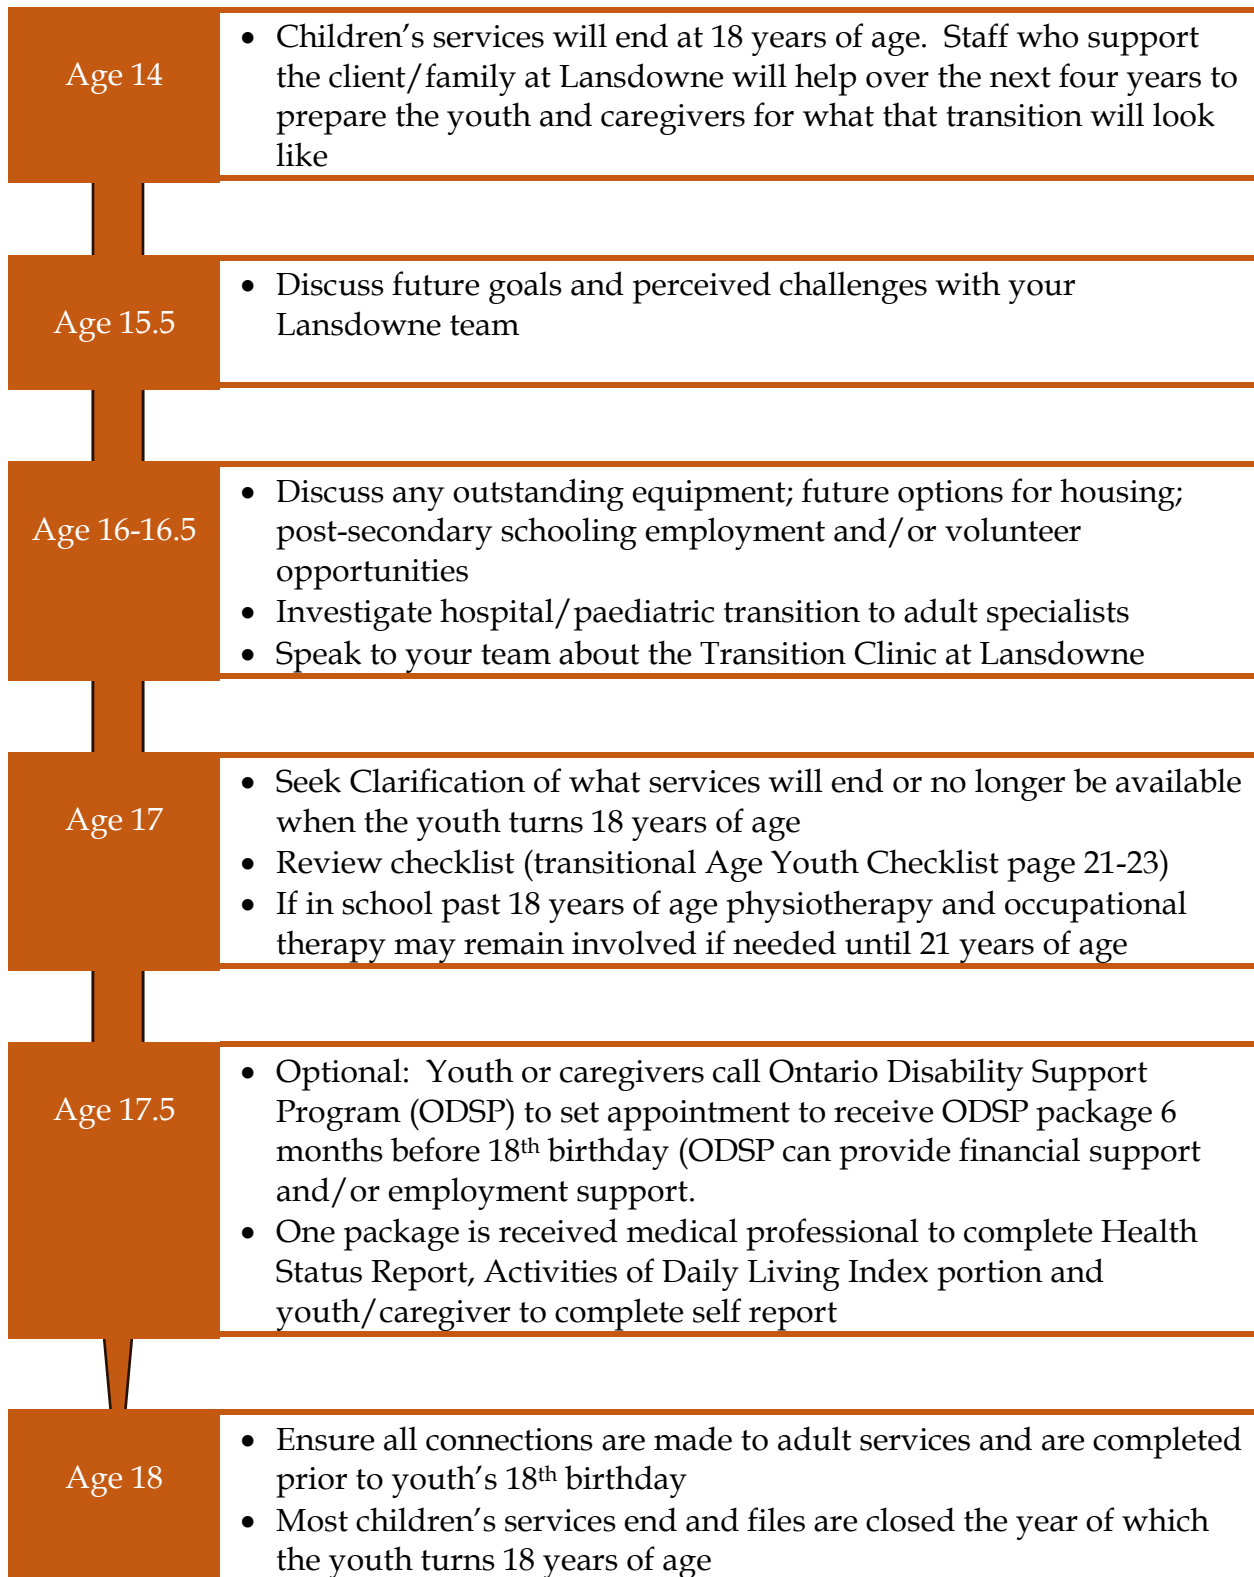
Age 14

- Children's services will end at 18 years of age. Staff who support the client/family at Lansdowne will help over the next four years to prepare the youth and caregivers for what that transition will look like

Age 15.5

- Discuss future goals and perceived challenges with your Lansdowne team

Age 16-16.5

- Discuss any outstanding equipment; future options for housing; post-secondary schooling employment and/or volunteer opportunities
- Investigate hospital/paediatric transition to adult specialists
- Speak to your team about the Transition Clinic at Lansdowne

Age 17

- Seek Clarification of what services will end or no longer be available when the youth turns 18 years of age
- Review checklist (transitional Age Youth Checklist page 21-23)
- If in school past 18 years of age physiotherapy and occupational therapy may remain involved if needed until 21 years of age

Age 17.5

- Optional: Youth or caregivers call Ontario Disability Support Program (ODSP) to set appointment to receive ODSP package 6 months before 18$^{th}$ birthday (ODSP can provide financial support and/or employment support.
- One package is received medical professional to complete Health Status Report, Activities of Daily Living Index portion and youth/caregiver to complete self report

Age 18

- Ensure all connections are made to adult services and are completed prior to youth's 18$^{th}$ birthday
- Most children's services end and files are closed the year of which the youth turns 18 years of age